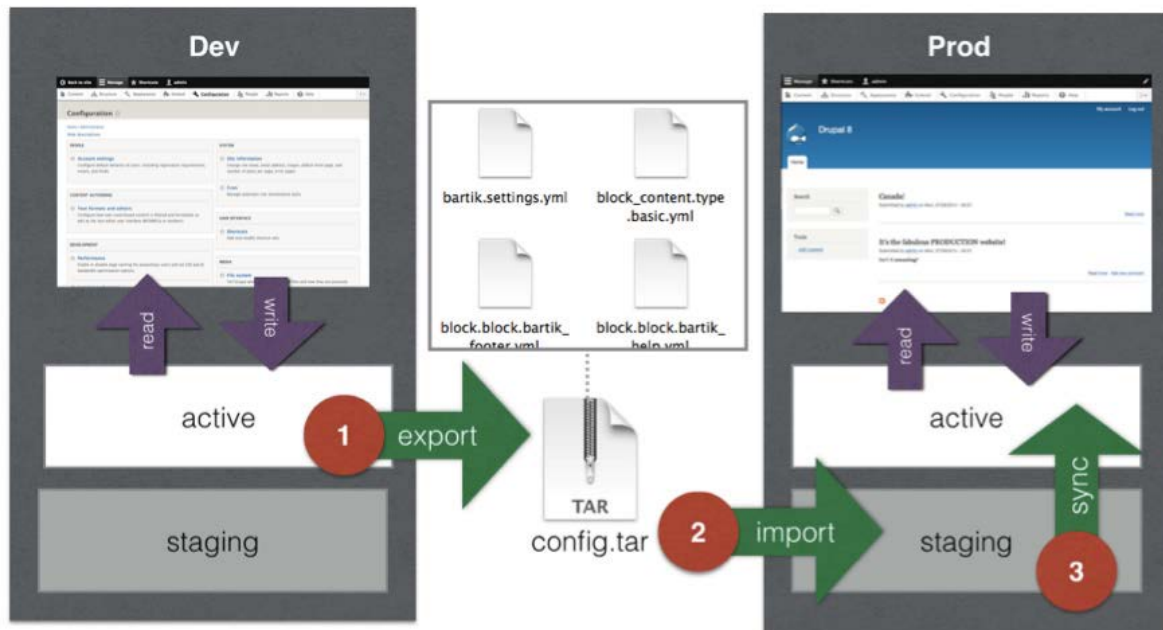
Dev

Configuration

read

write

active

staging

1

export

bartik.settings.yml

block_content.type.basic.yml

block.block.bartik_footer.yml

block.block.bartik_help.yml

TAR

config.tar

2

import

Prod

Drupal 8

Canada!

It's the fabulous PRODUCTION website!

read

write

active

staging

sync

3